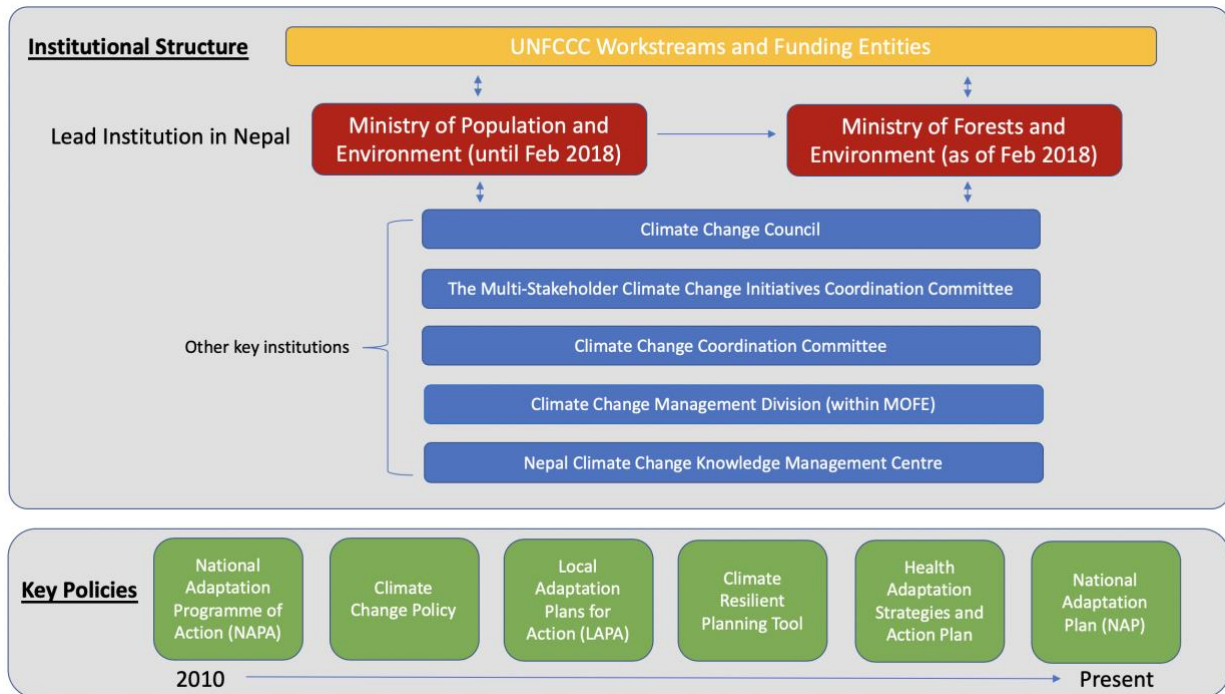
Institutional Structure

UNFCCC Workstreams and Funding Entities

Lead Institution in Nepal

Ministry of Population and Environment (until Feb 2018)

Ministry of Forests and Environment (as of Feb 2018)

Other key institutions

Climate Change Council

The Multi-Stakeholder Climate Change Initiatives Coordination Committee

Climate Change Coordination Committee

Climate Change Management Division (within MOFE)

Nepal Climate Change Knowledge Management Centre

Key Policies

National Adaptation Programme of Action (NAPA)

Climate Change Policy

Local Adaptation Plans for Action (LAPA)

Climate Resilient Planning Tool

Health Adaptation Strategies and Action Plan

National Adaptation Plan (NAP)

2010

Present